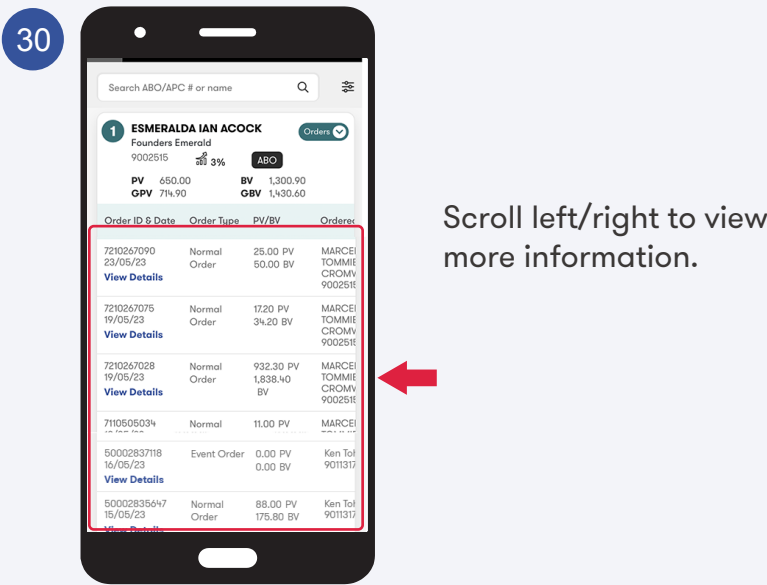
30

Search ABO/APC # or name

1 ESMERALDA IAN ACOCK
Founders Emerald
9002515 3%
ABO
Orders

PV 650.00 BV 1,300.90
GPV 714.90 GBV 1,430.60

| Order ID & Date | Order Type | PV/BV | Orderec |
|---|---|---|---|
| 7210267090 23/05/23 View Details | Normal Order | 25.00 PV 50.00 BV | MARCEI TOMMIE CROMV 900251 |
| 7210267075 19/05/23 View Details | Normal Order | 17.20 PV 34.20 BV | MARCEI TOMMIE CROMV 900251 |
| 7210267028 19/05/23 View Details | Normal Order | 932.30 PV 1,838.40 BV | MARCEI TOMMIE CROMV 900251 |
| 7110505034 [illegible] | Normal | 11.00 PV | MARCEI |
| 50002837118 16/05/23 View Details | Event Order | 0.00 PV 0.00 BV | Ken Tol 901131 |
| 50002835647 15/05/23 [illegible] | Normal Order | 88.00 PV 175.80 BV | Ken Tol 901131 |

Scroll left/right to view more information.